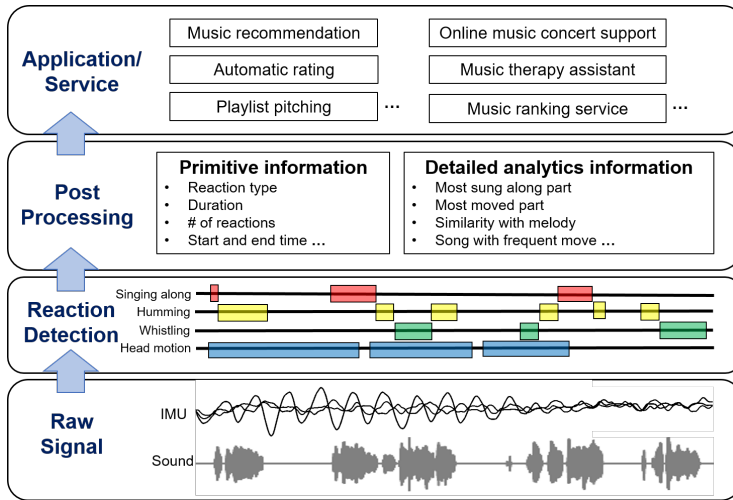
Application/
Service

Music recommendation

Automatic rating

Playlist pitching

...

Online music concert support

Music therapy assistant

Music ranking service

...

Post
Processing

Primitive information
• Reaction type
• Duration
• # of reactions
• Start and end time ...

Detailed analytics information
• Most sung along part
• Most moved part
• Similarity with melody
• Song with frequent move ...

Reaction
Detection

Singing along
Humming
Whistling
Head motion

Raw
Signal

IMU
Sound